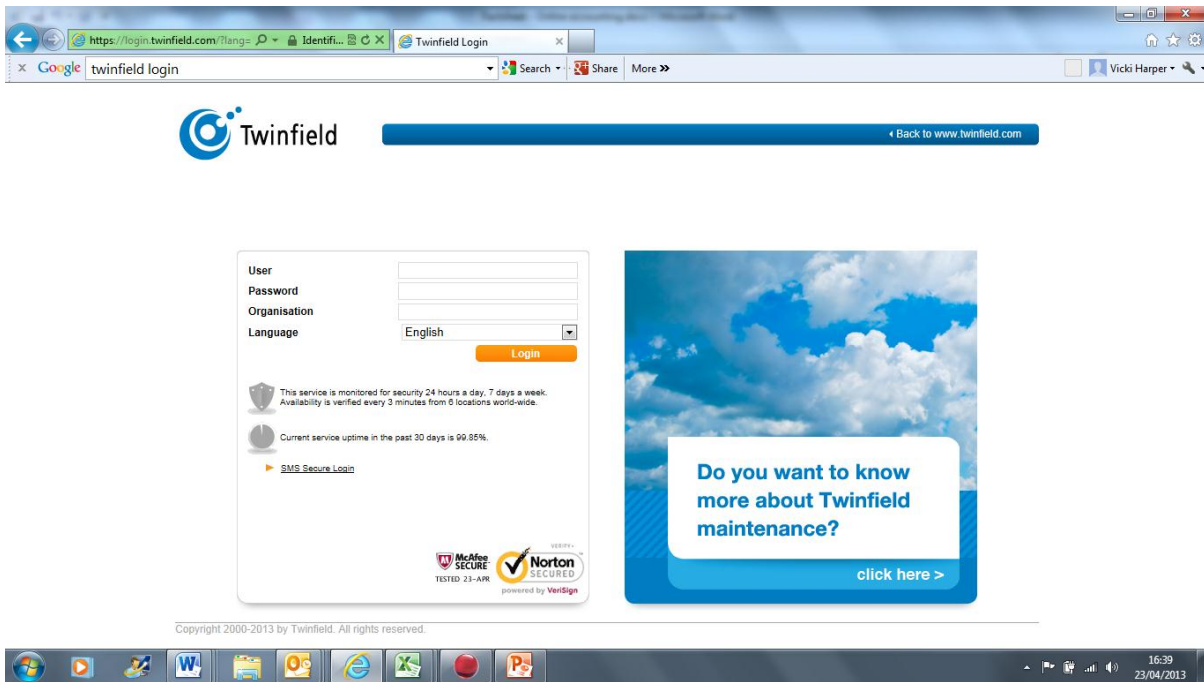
https://login.twinfield.com/?lang= Identifi... Twinfield Login

Google twinfield login Search Share More »

Vicki Harper

Twinfield

◂ Back to www.twinfield.com

User
Password
Organisation
Language English
Login

This service is monitored for security 24 hours a day, 7 days a week. Availability is verified every 3 minutes from 6 locations world-wide.

Current service uptime in the past 30 days is 99.85%.

SMS Secure Login

McAfee SECURE TESTED 23-APR

VERIFY Norton SECURED powered by VeriSign

Do you want to know more about Twinfield maintenance?

click here >

Copyright 2000-2013 by Twinfield. All rights reserved.

16:39
23/04/2013